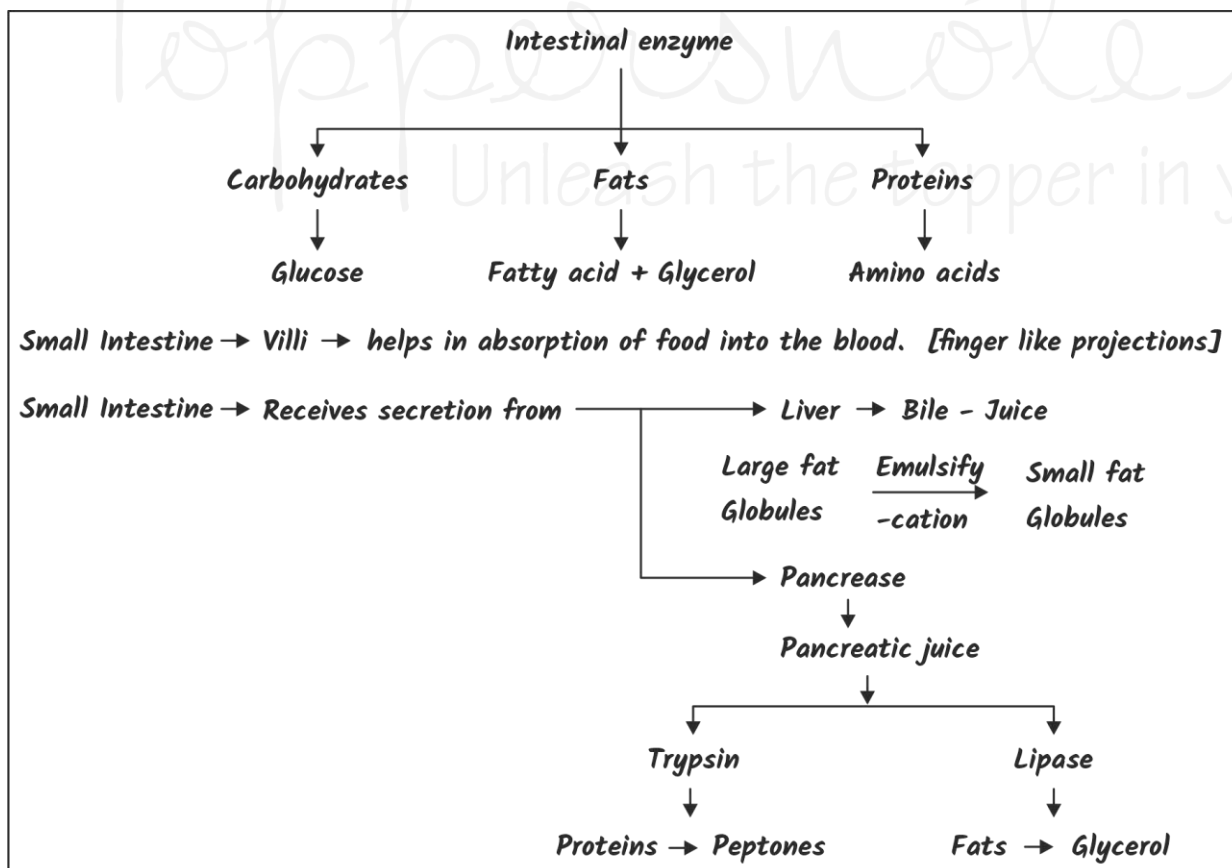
Toppersnotes
Unleash the topper in y

Intestinal enzyme

Carbohydrates
Fats
Proteins

Glucose
Fatty acid + Glycerol
Amino acids

Small Intestine → Villi → helps in absorption of food into the blood. [finger like projections]

Small Intestine → Receives secretion from → Liver → Bile - Juice

Large fat Globules $\xrightarrow[\text{-cation}]{\text{Emulsify}}$ Small fat Globules

→ Pancrease
↓
Pancreatic juice

Trypsin
↓
Proteins → Peptones

Lipase
↓
Fats → Glycerol